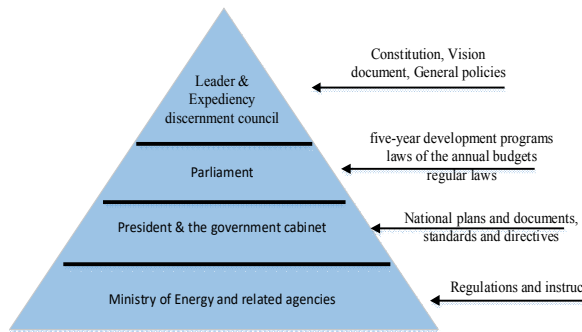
Leader & Expediency discernment council

Parliament

President & the government cabinet

Ministry of Energy and related agencies

Constitution, Vision document, General policies

five-year development programs laws of the annual budgets regular laws

National plans and documents, standards and directives

Regulations and instruc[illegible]